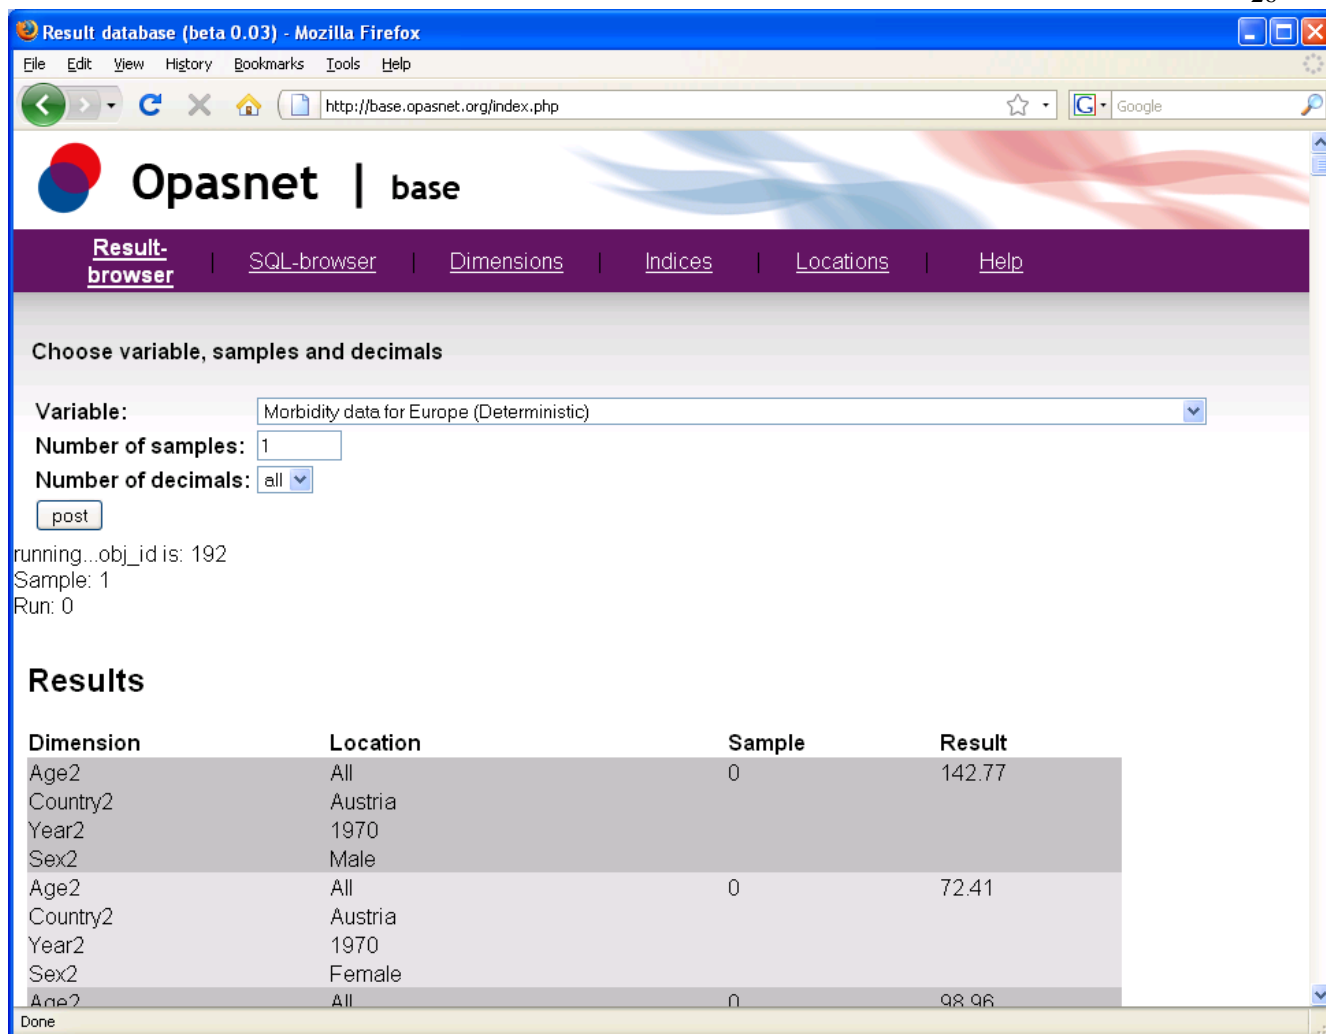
Result database (beta 0.03) - Mozilla Firefox

File Edit View History Bookmarks Tools Help

http://base.opasnet.org/index.php

Google

Opasnet | base

Result-browser | SQL-browser | Dimensions | Indices | Locations | Help

Choose variable, samples and decimals

Variable: Morbidity data for Europe (Deterministic)

Number of samples: 1

Number of decimals: all

post

running...obj_id is: 192
Sample: 1
Run: 0

Results

| Dimension | Location | Sample | Result |
|---|---|---|---|
| Age2 | All | 0 | 142.77 |
| Country2 | Austria | | |
| Year2 | 1970 | | |
| Sex2 | Male | | |
| Age2 | All | 0 | 72.41 |
| Country2 | Austria | | |
| Year2 | 1970 | | |
| Sex2 | Female | | |
| Age2 | All | 0 | 98.96 |

Done